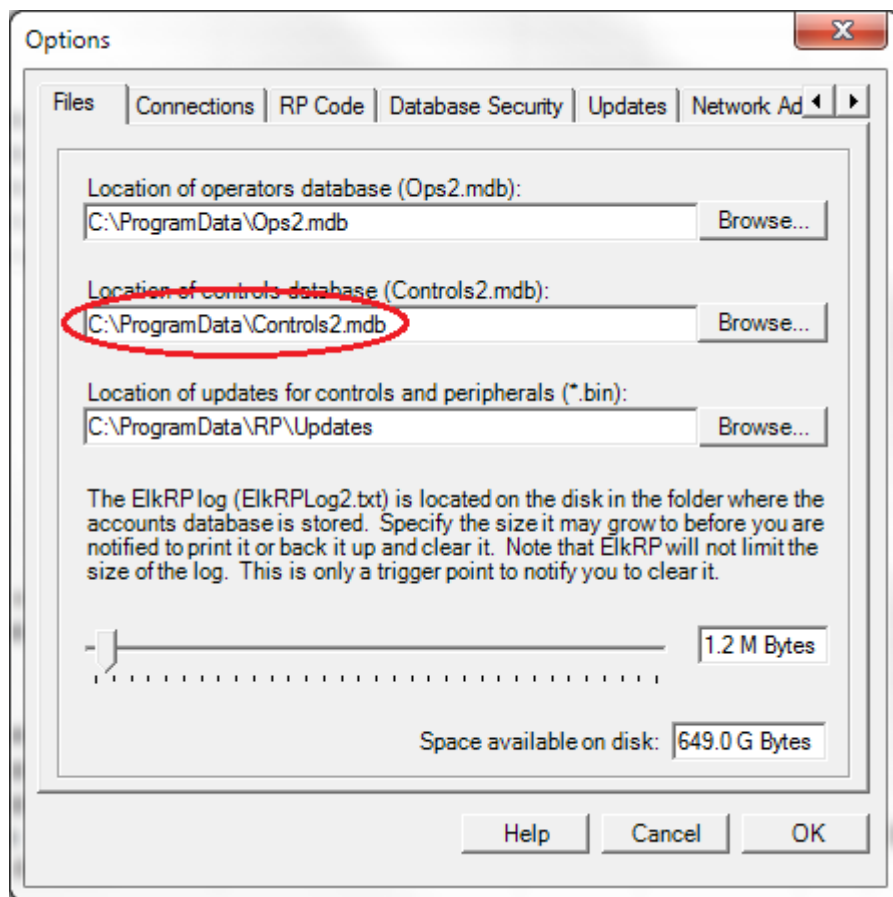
Options

Files | Connections | RP Code | Database Security | Updates | Network Ad

Location of operators database (Ops2.mdb):
C:\ProgramData\Ops2.mdb
Browse...

Location of controls database (Controls2.mdb):
C:\ProgramData\Controls2.mdb
Browse...

Location of updates for controls and peripherals (*.bin):
C:\ProgramData\RP\Updates
Browse...

The ElkRP log (ElkRPLog2.txt) is located on the disk in the folder where the accounts database is stored. Specify the size it may grow to before you are notified to print it or back it up and clear it. Note that ElkRP will not limit the size of the log. This is only a trigger point to notify you to clear it.

1.2 M Bytes

Space available on disk: 649.0 G Bytes

Help
Cancel
OK